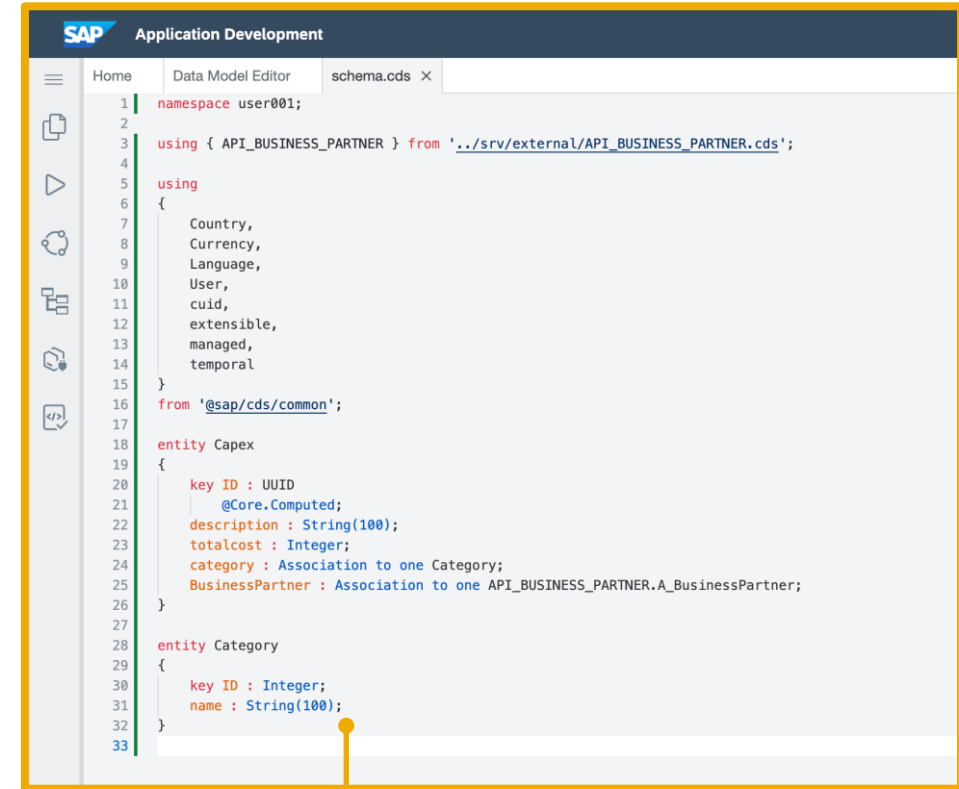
SAP Application Development

Home | Data Model Editor | schema.cds ×

1 namespace user001;
2
3 using { API_BUSINESS_PARTNER } from '../srv/external/API_BUSINESS_PARTNER.cds';
4
5 using
6 {
7 Country,
8 Currency,
9 Language,
10 User,
11 cuid,
12 extensible,
13 managed,
14 temporal
15 }
16 from '@sap/cds/common';
17
18 entity Capex
19 {
20 key ID : UUID
21 @Core.Computed;
22 description : String(100);
23 totalcost : Integer;
24 category : Association to one Category;
25 BusinessPartner : Association to one API_BUSINESS_PARTNER.A_BusinessPartner;
26 }
27
28 entity Category
29 {
30 key ID : Integer;
31 name : String(100);
32 }
33